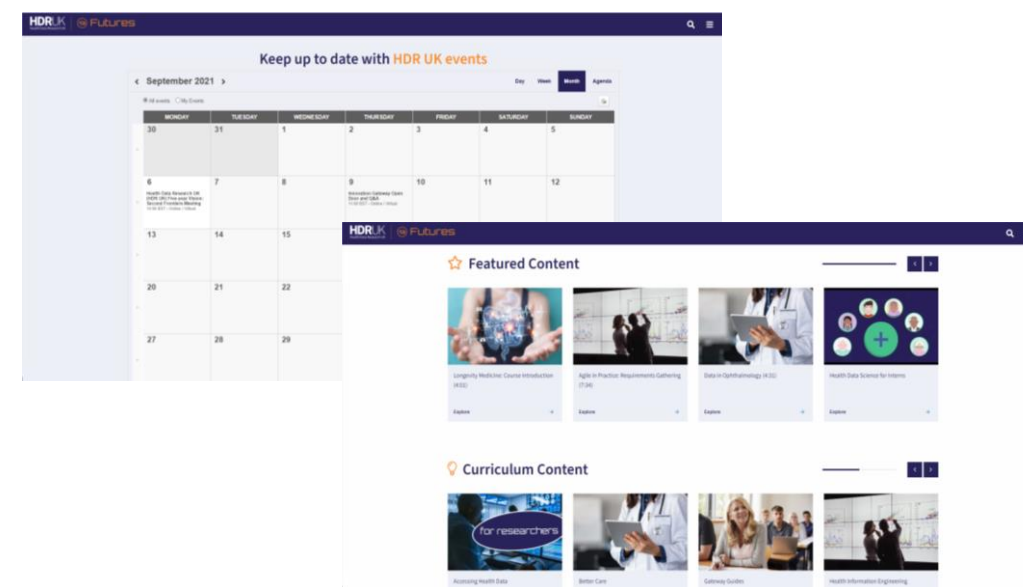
HDRUK Futures

Keep up to date with HDR UK events

September 2021

Day Week Month Agenda

All events My Events

| MONDAY | TUESDAY | WEDNESDAY | THURSDAY | FRIDAY | SATURDAY | SUNDAY |
|---|---|---|---|---|---|---|
| 30 | 31 | 1 | 2 | 3 | 4 | 5 |
| 6 Health Data Research UK (HDR UK) Five-year Vision: Second Frontiers Meeting | 7 | 8 | 9 Innovation Gateway Open Door and Q&A | 10 | 11 | 12 |
| 13 | 14 | 15 | | | | |
| 20 | 21 | 22 | | | | |
| 27 | 28 | 29 | | | | |

HDRUK Futures

Featured Content

Longevity Medicine: Course Introduction (4:51)
Explore

Agile In Practice: Requirements Gathering (7:34)
Explore

Data in Ophthalmology (4:31)
Explore

Health Data Science for Interns
Explore

Curriculum Content

for researchers

Accessing Health Data

Better Care

Gateway Guides

Health Information Engineering